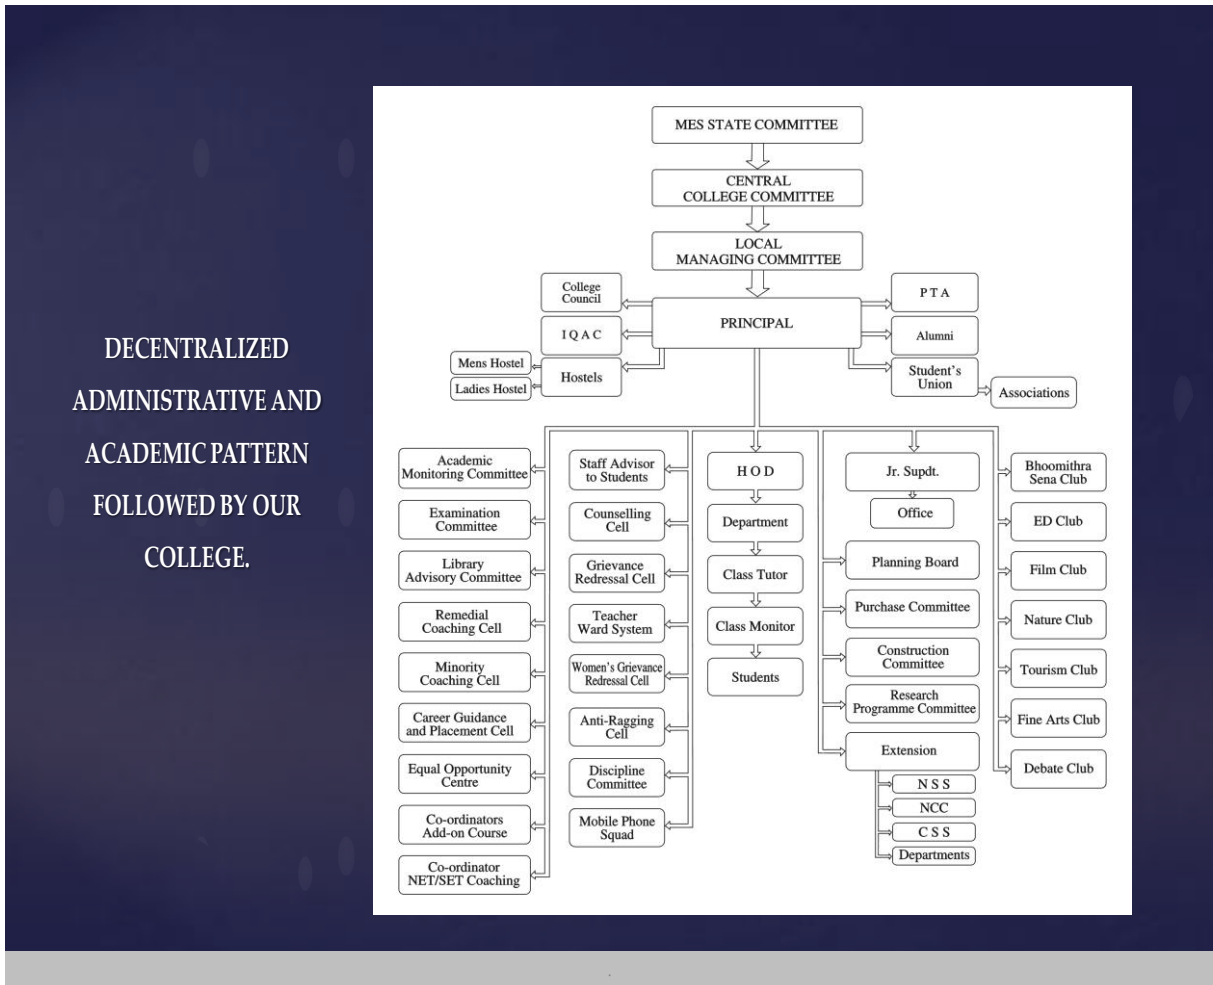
DECENTRALIZED ADMINISTRATIVE AND ACADEMIC PATTERN FOLLOWED BY OUR COLLEGE.

MES STATE COMMITTEE

CENTRAL COLLEGE COMMITTEE

LOCAL MANAGING COMMITTEE

College Council

IQAC

PRINCIPAL

PTA

Alumni

Mens Hostel

Ladies Hostel

Hostels

Student's Union

Associations

Academic Monitoring Committee

Examination Committee

Library Advisory Committee

Remedial Coaching Cell

Minority Coaching Cell

Career Guidance and Placement Cell

Equal Opportunity Centre

Co-ordinators Add-on Course

Co-ordinator NET/SET Coaching

Staff Advisor to Students

Counselling Cell

Grievance Redressal Cell

Teacher Ward System

Women's Grievance Redressal Cell

Anti-Ragging Cell

Discipline Committee

Mobile Phone Squad

HOD

Department

Class Tutor

Class Monitor

Students

Jr. Supdt.

Office

Planning Board

Purchase Committee

Construction Committee

Research Programme Committee

Extension

NSS

NCC

CSS

Departments

Bhoomithra Sena Club

ED Club

Film Club

Nature Club

Tourism Club

Fine Arts Club

Debate Club